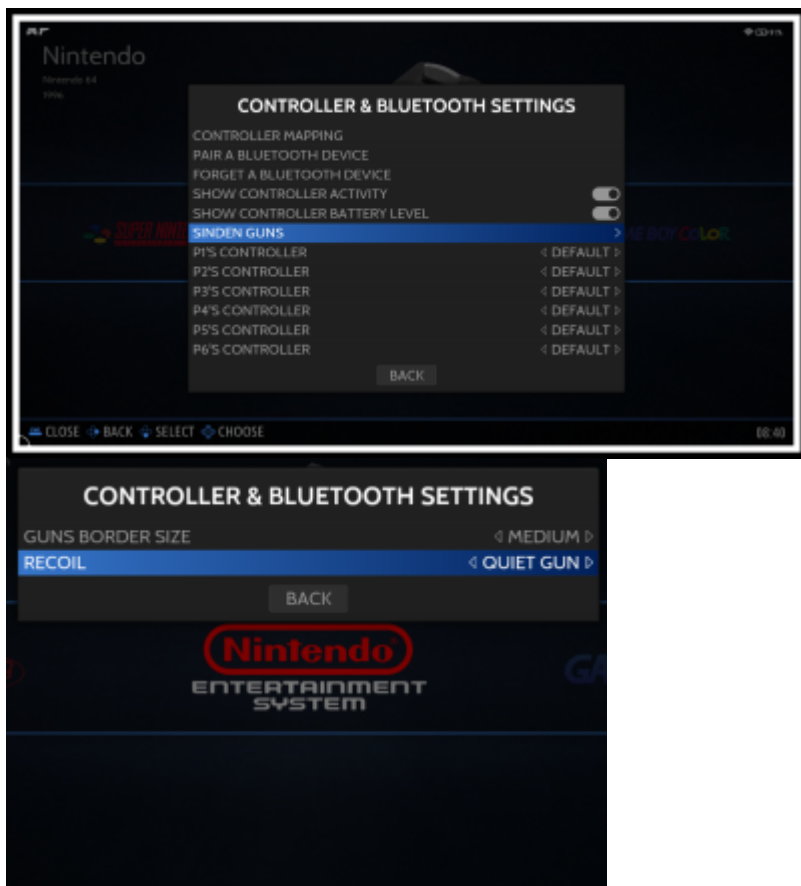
Nintendo
Nintendo 64
1996

CONTROLLER & BLUETOOTH SETTINGS
CONTROLLER MAPPING
PAIR A BLUETOOTH DEVICE
FORGET A BLUETOOTH DEVICE
SHOW CONTROLLER ACTIVITY
SHOW CONTROLLER BATTERY LEVEL
SINDEN GUNS
P1'S CONTROLLER ◁ DEFAULT ▷
P2'S CONTROLLER ◁ DEFAULT ▷
P3'S CONTROLLER ◁ DEFAULT ▷
P4'S CONTROLLER ◁ DEFAULT ▷
P5'S CONTROLLER ◁ DEFAULT ▷
P6'S CONTROLLER ◁ DEFAULT ▷
BACK

SUPER NINTENDO
GAME BOY COLOR

CLOSE BACK SELECT CHOOSE
08:40

CONTROLLER & BLUETOOTH SETTINGS
GUNS BORDER SIZE ◁ MEDIUM ▷
RECOIL ◁ QUIET GUN ▷
BACK

Nintendo
ENTERTAINMENT SYSTEM
GA